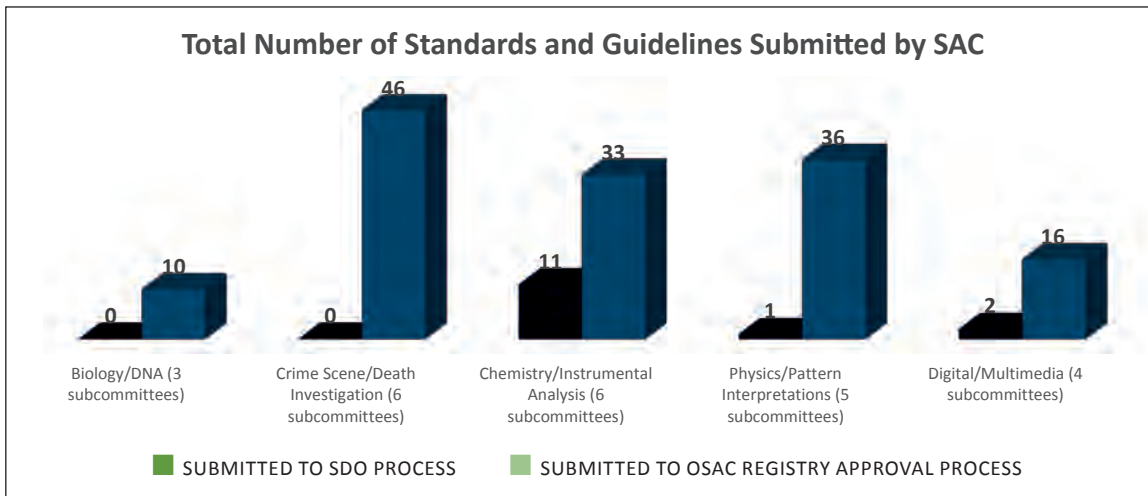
Total Number of Standards and Guidelines Submitted by SAC

0
10
0
46
11
33
1
36
2
16

Biology/DNA (3 subcommittees)

Crime Scene/Death Investigation (6 subcommittees)

Chemistry/Instrumental Analysis (6 subcommittees)

Physics/Pattern Interpretations (5 subcommittees)

Digital/Multimedia (4 subcommittees)

SUBMITTED TO SDO PROCESS

SUBMITTED TO OSAC REGISTRY APPROVAL PROCESS